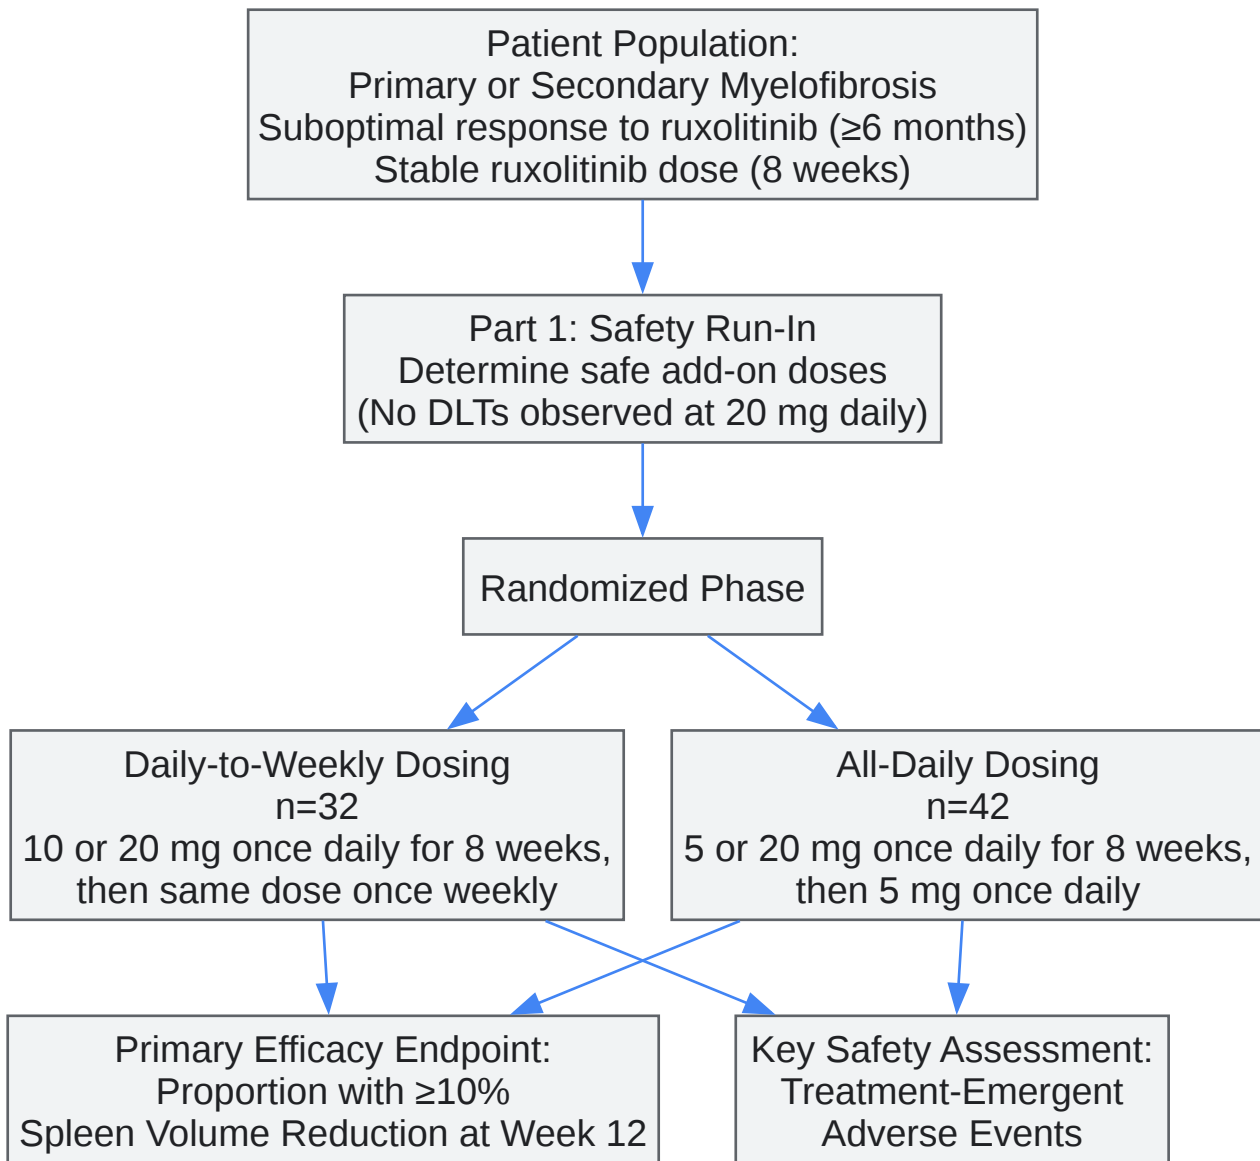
Patient Population:
Primary or Secondary Myelofibrosis
Suboptimal response to ruxolitinib (≥6 months)
Stable ruxolitinib dose (8 weeks)

Part 1: Safety Run-In
Determine safe add-on doses
(No DLTs observed at 20 mg daily)

Randomized Phase

Daily-to-Weekly Dosing
n=32
10 or 20 mg once daily for 8 weeks,
then same dose once weekly

All-Daily Dosing
n=42
5 or 20 mg once daily for 8 weeks,
then 5 mg once daily

Primary Efficacy Endpoint:
Proportion with ≥10%
Spleen Volume Reduction at Week 12

Key Safety Assessment:
Treatment-Emergent
Adverse Events